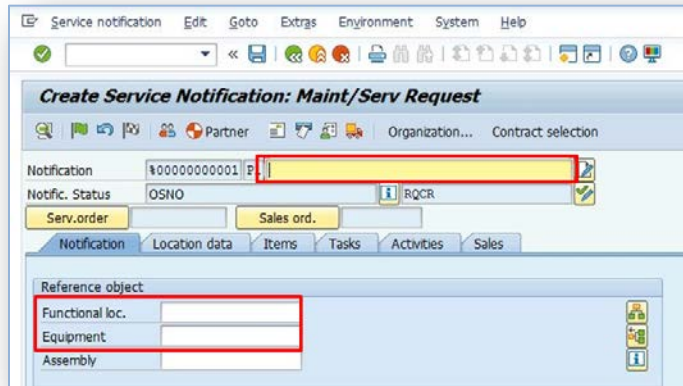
Service notification Edit Goto Extras Environment System Help

Create Service Notification: Maint/Serv Request

Partner Organization... Contract selection

Notification %00000000001 P

Notific. Status OSNO RQCR

Serv.order Sales ord.

Notification Location data Items Tasks Activities Sales

Reference object

Functional loc.

Equipment

Assembly